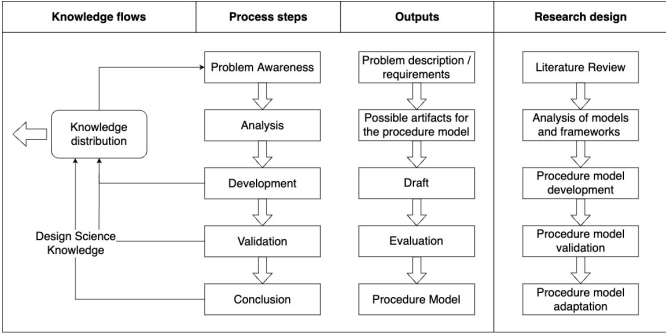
| Knowledge flows | Process steps | Outputs | Research design |
|---|---|---|---|

Knowledge distribution

Design Science Knowledge

Problem Awareness

Analysis

Development

Validation

Conclusion

Problem description / requirements

Possible artifacts for the procedure model

Draft

Evaluation

Procedure Model

Literature Review

Analysis of models and frameworks

Procedure model development

Procedure model validation

Procedure model adaptation